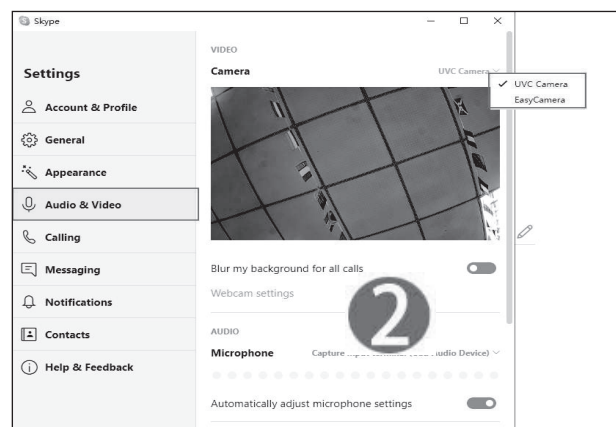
Skype

Settings

Account & Profile

General

Appearance

Audio & Video

Calling

Messaging

Notifications

Contacts

Help & Feedback

VIDEO

Camera

UVC Camera

✓ UVC Camera

EasyCamera

Blur my background for all calls

Webcam settings

2

AUDIO

Microphone

Capture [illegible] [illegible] Audio Device)

Automatically adjust microphone settings